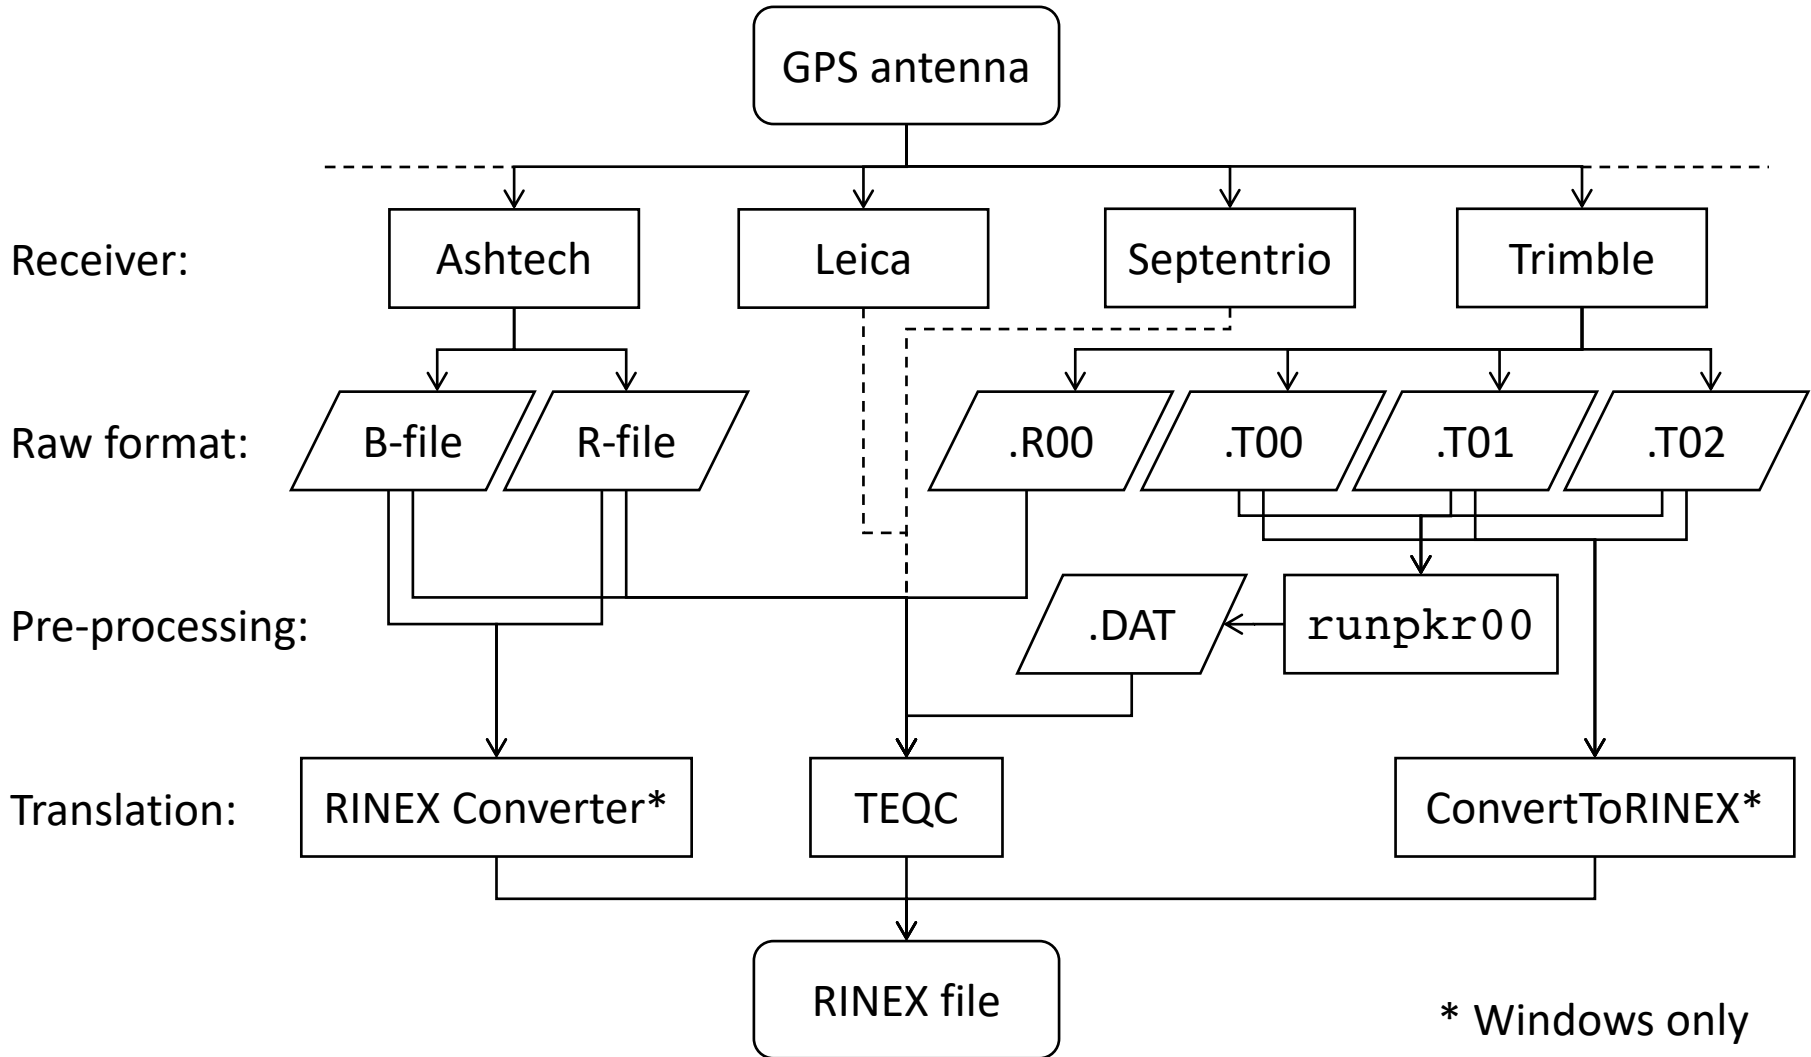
GPS antenna

Receiver:
Ashtech
Leica
Septentrio
Trimble

Raw format:
B-file
R-file
.R00
.T00
.T01
.T02

Pre-processing:
.DAT
runpkr00

Translation:
RINEX Converter*
TEQC
ConvertToRINEX*

RINEX file

* Windows only